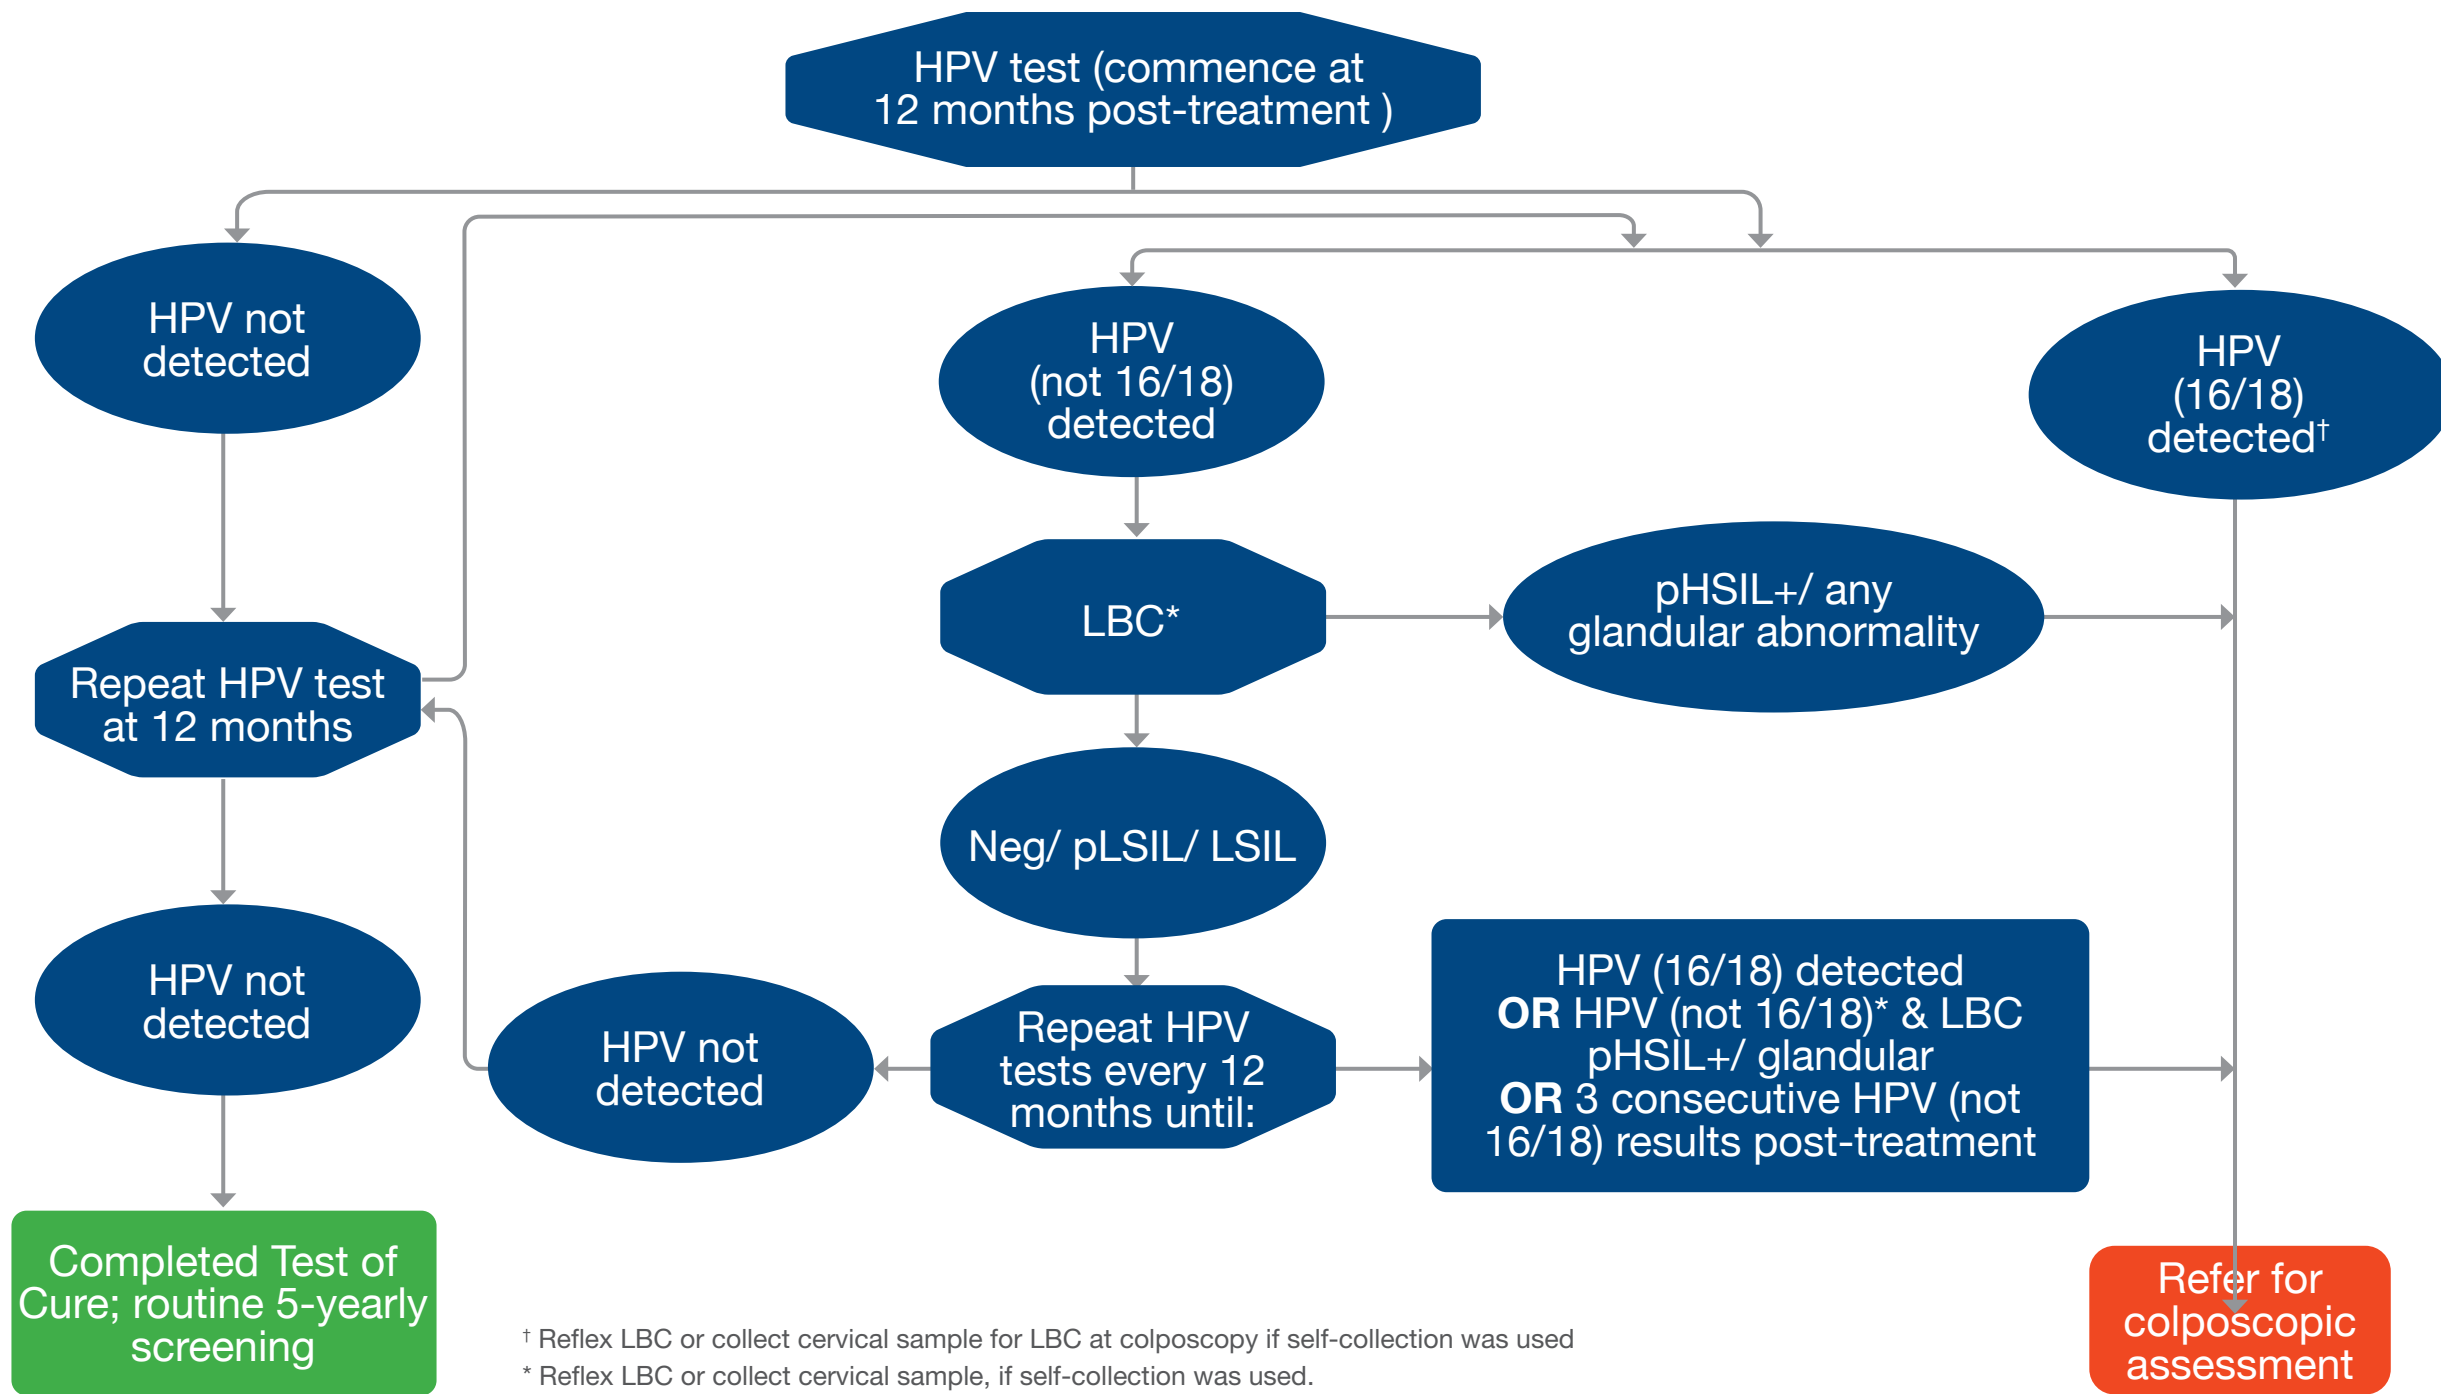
HPV test (commence at 12 months post-treatment )

HPV not detected

HPV (not 16/18) detected

HPV (16/18) detected$^{\dagger}$

LBC*

pHSIL+/ any glandular abnormality

Repeat HPV test at 12 months

Neg/ pLSIL/ LSIL

HPV not detected

HPV not detected

Repeat HPV tests every 12 months until:

HPV (16/18) detected **OR** HPV (not 16/18)* & LBC pHSIL+/ glandular **OR** 3 consecutive HPV (not 16/18) results post-treatment

Completed Test of Cure; routine 5-yearly screening

$^{\dagger}$ Reflex LBC or collect cervical sample for LBC at colposcopy if self-collection was used
* Reflex LBC or collect cervical sample, if self-collection was used.

Refer for colposcopic assessment